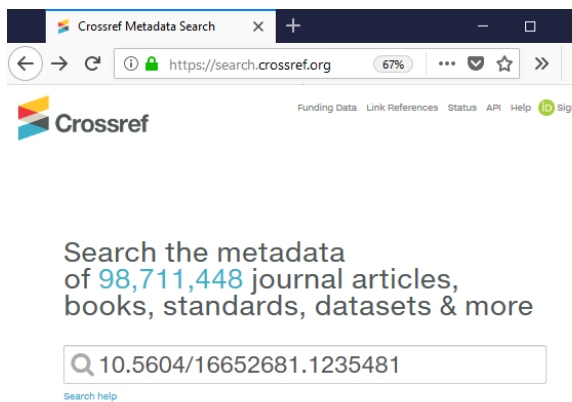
Crossref Metadata Search ×

+

https://search.crossref.org 67%

•••

»

Crossref

Funding Data Link References Status API Help iD Sig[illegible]

Search the metadata of 98,711,448 journal articles, books, standards, datasets & more

10.5604/16652681.1235481

Search help